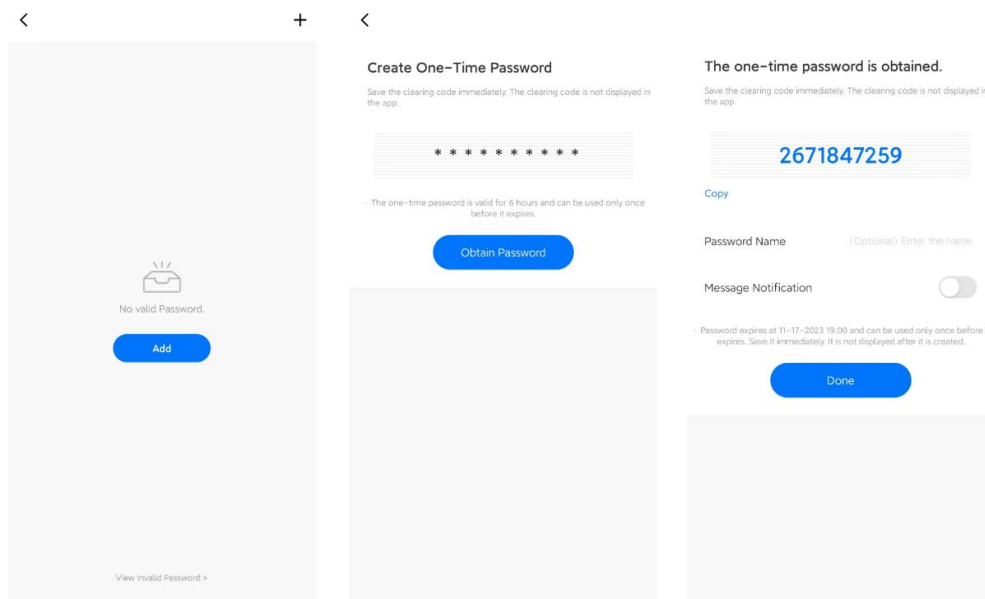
<
+

No valid Password.

Add

View Invalid Password >

<

Create One-Time Password

Save the clearing code immediately. The clearing code is not displayed in the app.

* * * * * * * * * *

· The one-time password is valid for 6 hours and can be used only once before it expires.

Obtain Password

The one-time password is obtained.

Save the clearing code immediately. The clearing code is not displayed i the app.

2671847259

Copy

Password Name

(Optional) Enter the name.

Message Notification

· Password expires at 11-17-2023 19:00 and can be used only once before expires. Save it immediately. It is not displayed after it is created.

Done